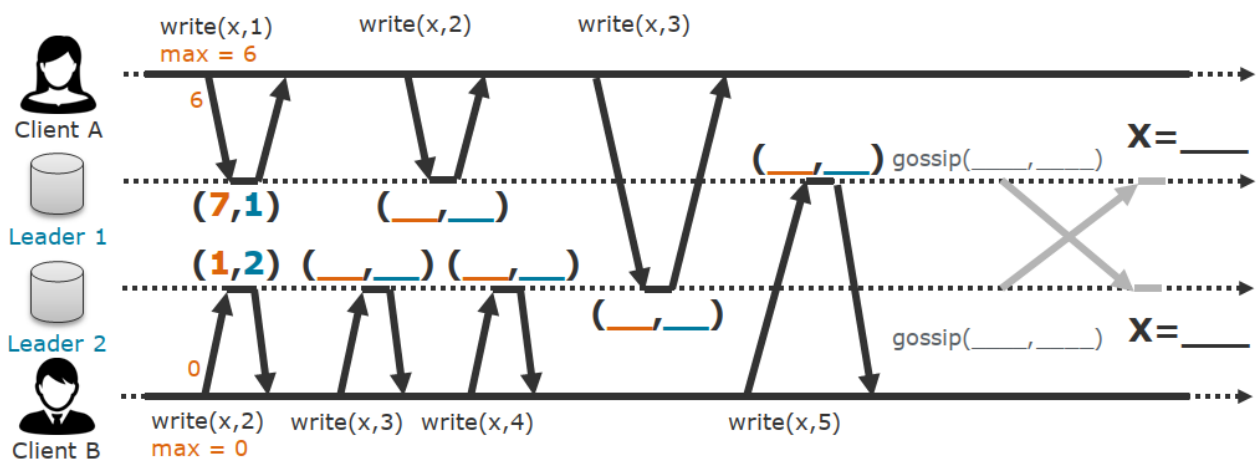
write(x,1)
max = 6
write(x,2)
write(x,3)

Client A
6

(___,___) gossip(_____,_____)
X=____

(7,1)
(___,___)
Leader 1

(1,2) (___,___) (___,___)

(___,___)
Leader 2

0
gossip(_____,_____)
X=____

Client B
write(x,2)
max = 0
write(x,3)
write(x,4)
write(x,5)